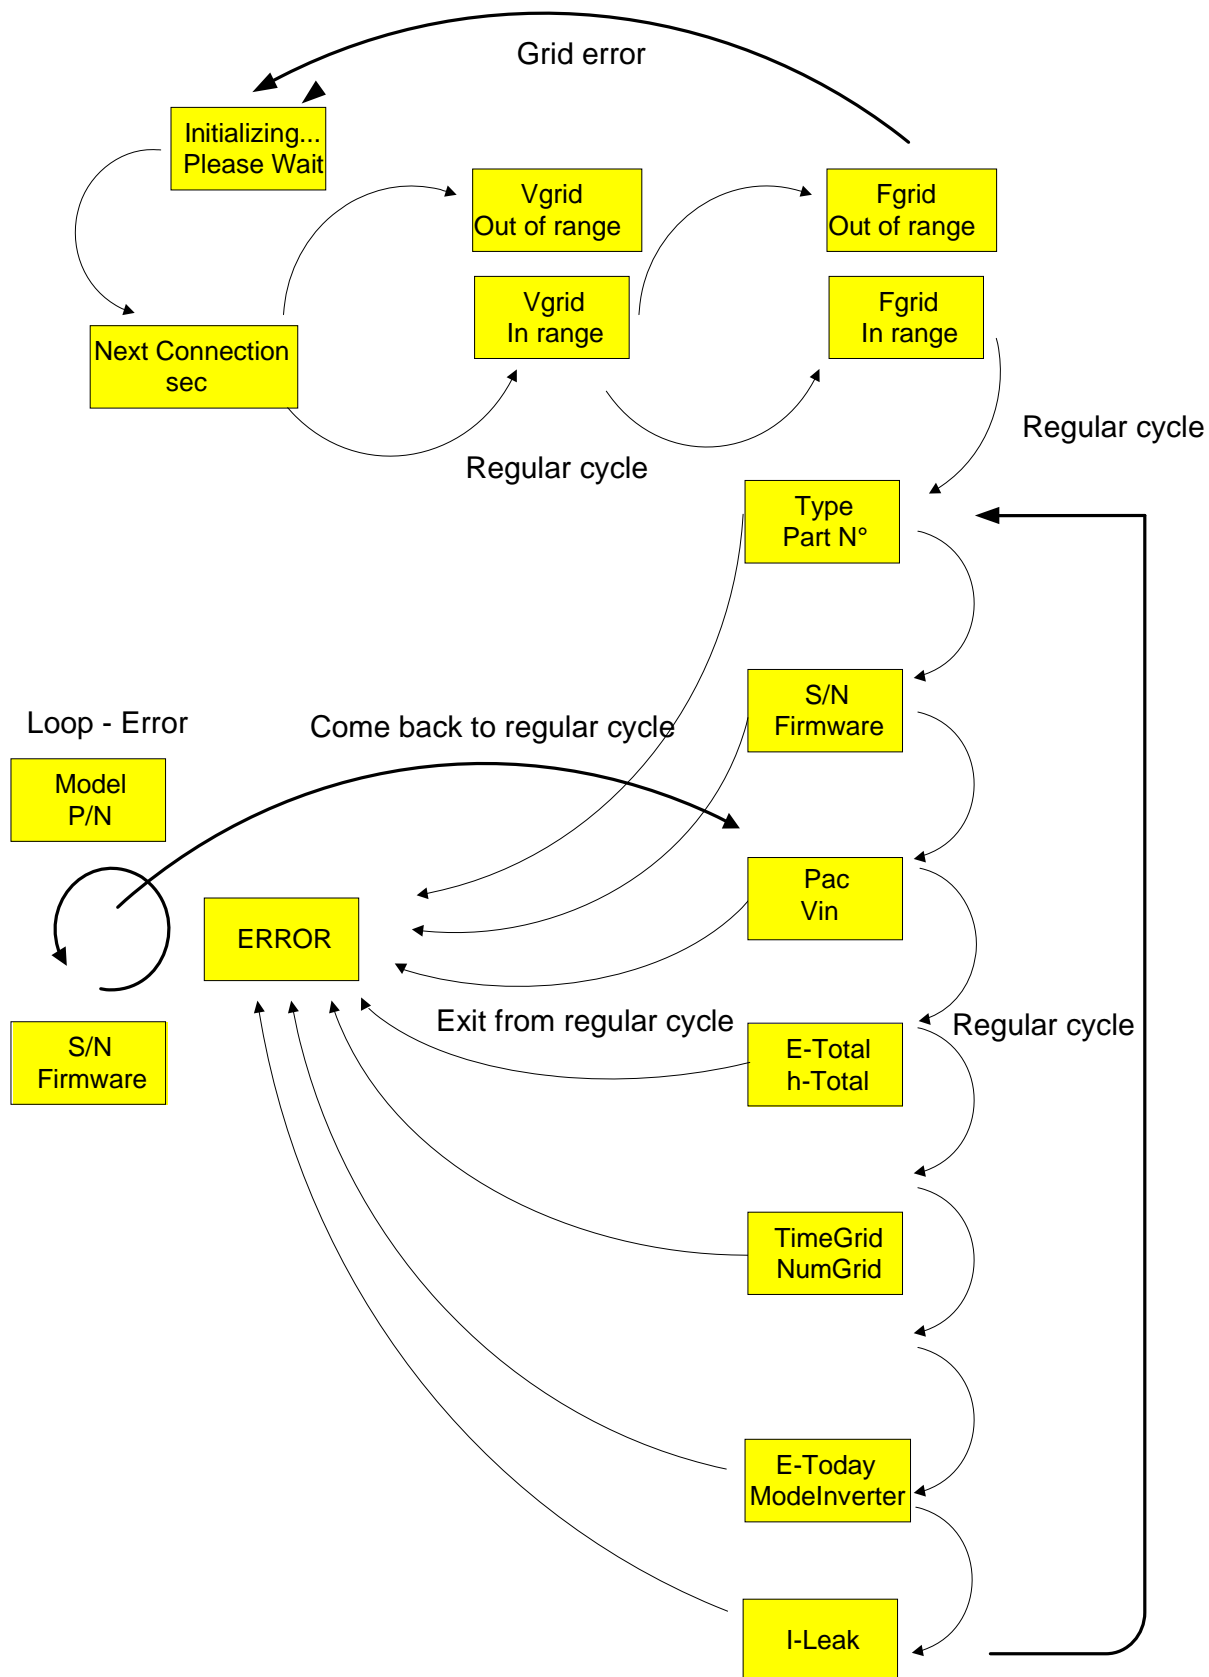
Grid error

Initializing...
Please Wait

Vgrid
Out of range

Fgrid
Out of range

Next Connection
sec

Vgrid
In range

Fgrid
In range

Regular cycle

Regular cycle

Type
Part N°

S/N
Firmware

Loop - Error

Come back to regular cycle

Model
P/N

Pac
Vin

ERROR

Exit from regular cycle

Regular cycle

E-Total
h-Total

S/N
Firmware

TimeGrid
NumGrid

E-Today
ModeInverter

I-Leak